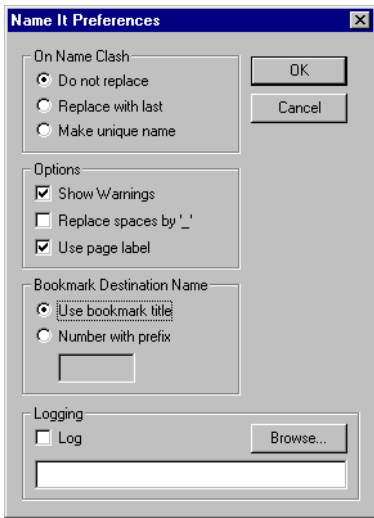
Name It Preferences

On Name Clash
Do not replace
Replace with last
Make unique name

OK
Cancel

Options
Show Warnings
Replace spaces by '_'
Use page label

Bookmark Destination Name
Use bookmark title
Number with prefix

Logging
Log
Browse...